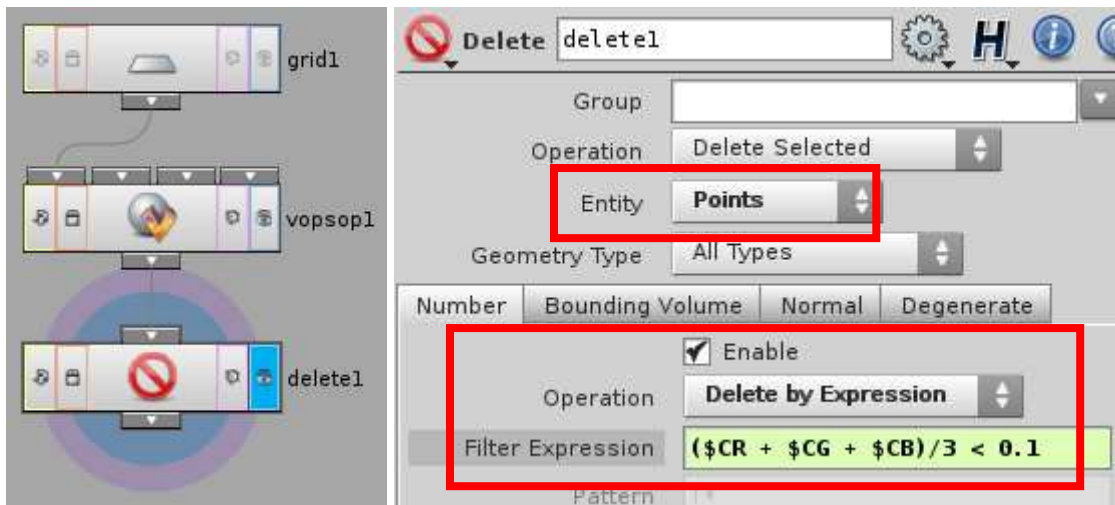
grid1

vopsop1

delete1

Delete delete1

Group

Operation Delete Selected

Entity Points

Geometry Type All Types

| Number | Bounding Volume | Normal | Degenerate |
|---|---|---|---|

Enable

Operation Delete by Expression

Filter Expression ($CR + $CG + $CB)/3 < 0.1

Pattern